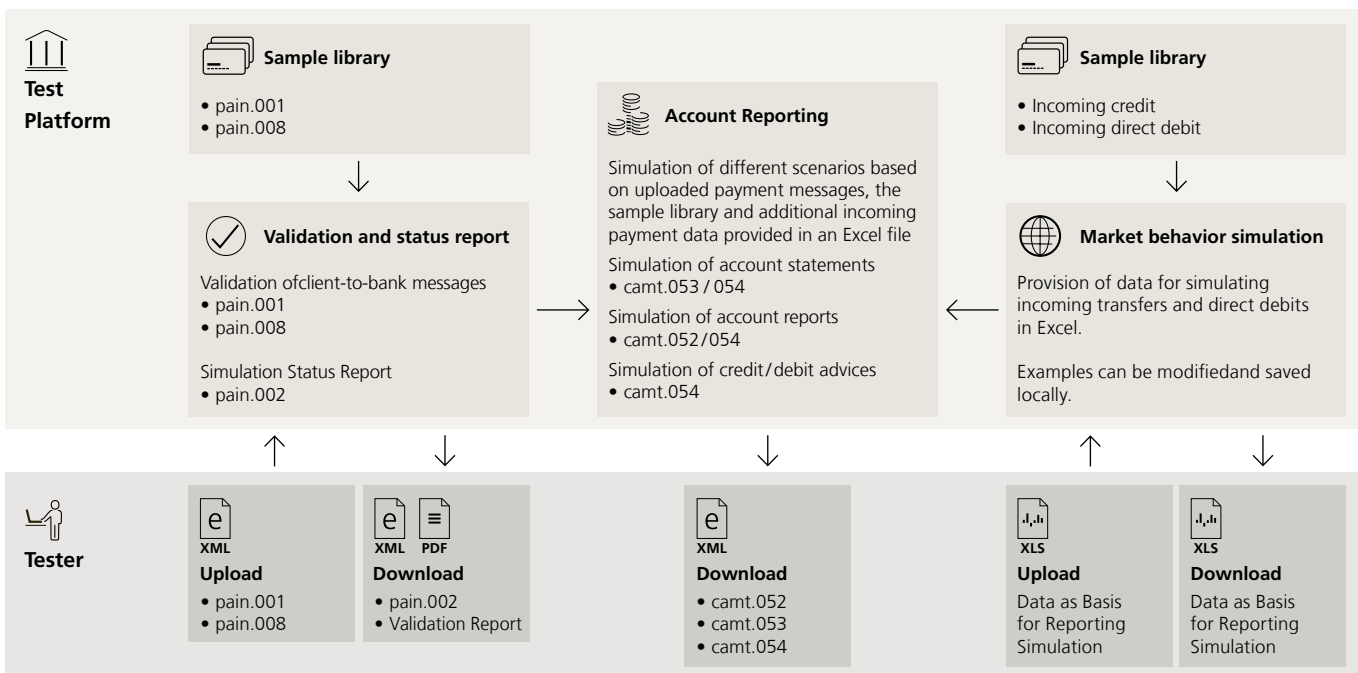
Test Platform

Sample library

• pain.001
• pain.008

Validation and status report

Validation ofclient-to-bank messages
• pain.001
• pain.008

Simulation Status Report
• pain.002

Account Reporting

Simulation of different scenarios based on uploaded payment messages, the sample library and additional incoming payment data provided in an Excel file

Simulation of account statements
• camt.053 / 054

Simulation of account reports
• camt.052/054

Simulation of credit/debit advices
• camt.054

Sample library

• Incoming credit
• Incoming direct debit

Market behavior simulation

Provision of data for simulating incoming transfers and direct debits in Excel.

Examples can be modifiedand saved locally.

Tester

e
XML
Upload
• pain.001
• pain.008

e
XML
PDF
Download
• pain.002
• Validation Report

e
XML
Download
• camt.052
• camt.053
• camt.054

XLS
Upload
Data as Basis for Reporting Simulation

XLS
Download
Data as Basis for Reporting Simulation